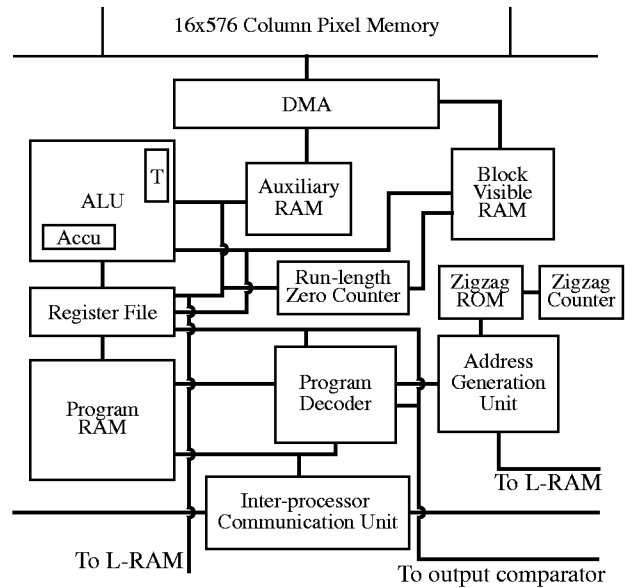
16x576 Column Pixel Memory

DMA

T

ALU

Accu

Auxiliary RAM

Block Visible RAM

Run-length Zero Counter

Zigzag ROM

Zigzag Counter

Register File

Program RAM

Program Decoder

Address Generation Unit

To L-RAM

Inter-processor Communication Unit

To L-RAM

To output comparator